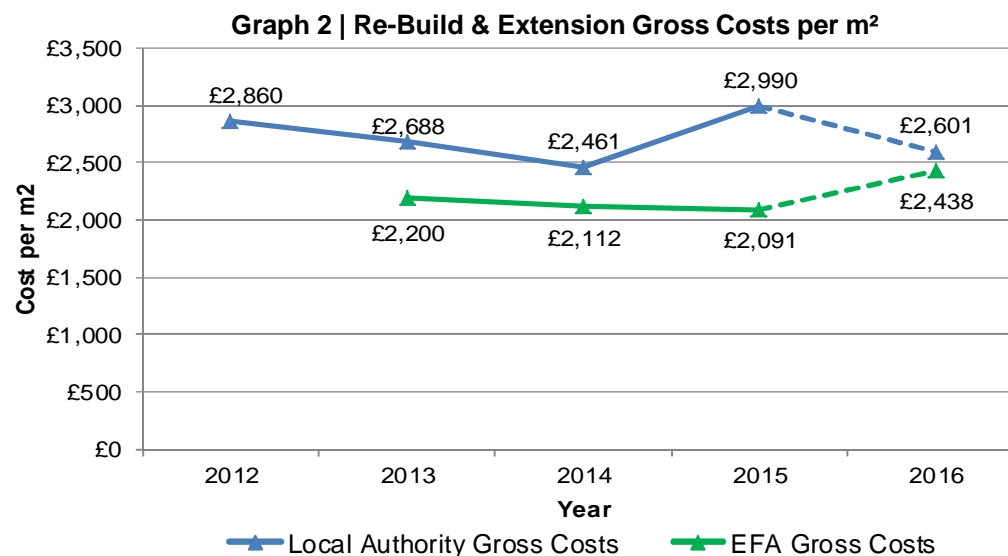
Graph 2 | Re-Build & Extension Gross Costs per m²

Cost per m2

£3,500
£3,000
£2,500
£2,000
£1,500
£1,000
£500
£0

£2,860
£2,688
£2,461
£2,990
£2,601
£2,200
£2,112
£2,091
£2,438

2012
2013
2014
2015
2016

Year

Local Authority Gross Costs
EFA Gross Costs